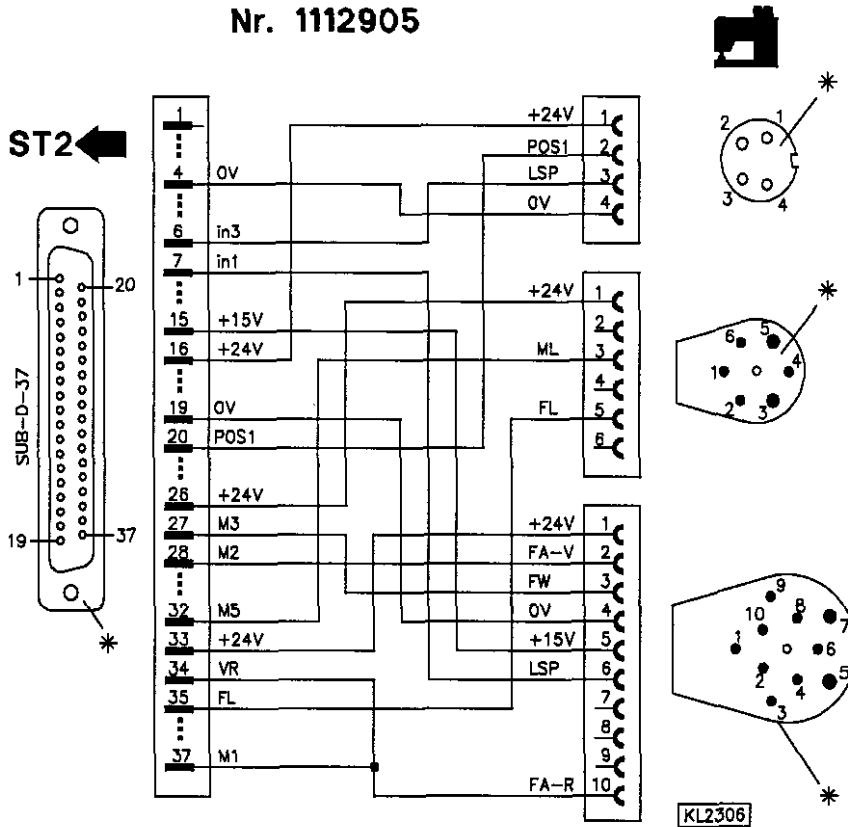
Nr. 1112905

ST2

SUB-D-37

1
20
19
37
*

1
4 0V
6 in3
7 in1
15 +15V
16 +24V
19 0V
20 POS1
26 +24V
27 M3
28 M2
32 M5
33 +24V
34 VR
35 FL
37 M1

+24V 1
POS1 2
LSP 3
0V 4

+24V 1
2
ML 3
4
FL 5
6

+24V 1
FA-V 2
FW 3
0V 4
+15V 5
LSP 6
7
8
9
FA-R 10

2 1
3 4
*

6 5
1 4
2 3
*

9
10 8 7
1 6
2 4 5
3
*

KL2306